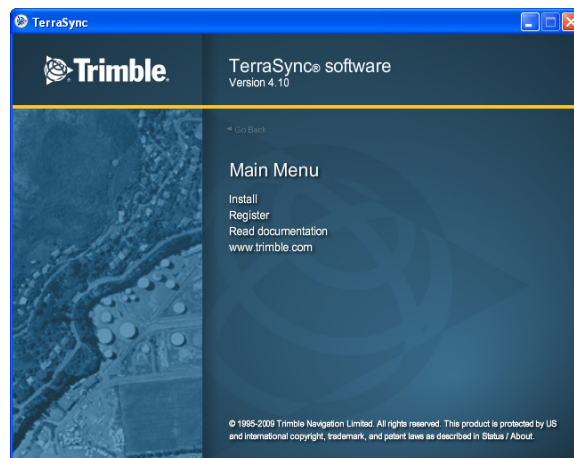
TerraSync

Trimble.

TerraSync® software
Version 4.10

◄ Go Back

Main Menu

Install
Register
Read documentation
www.trimble.com

© 1995-2009 Trimble Navigation Limited. All rights reserved. This product is protected by US and international copyright, trademark, and patent laws as described in Status / About.